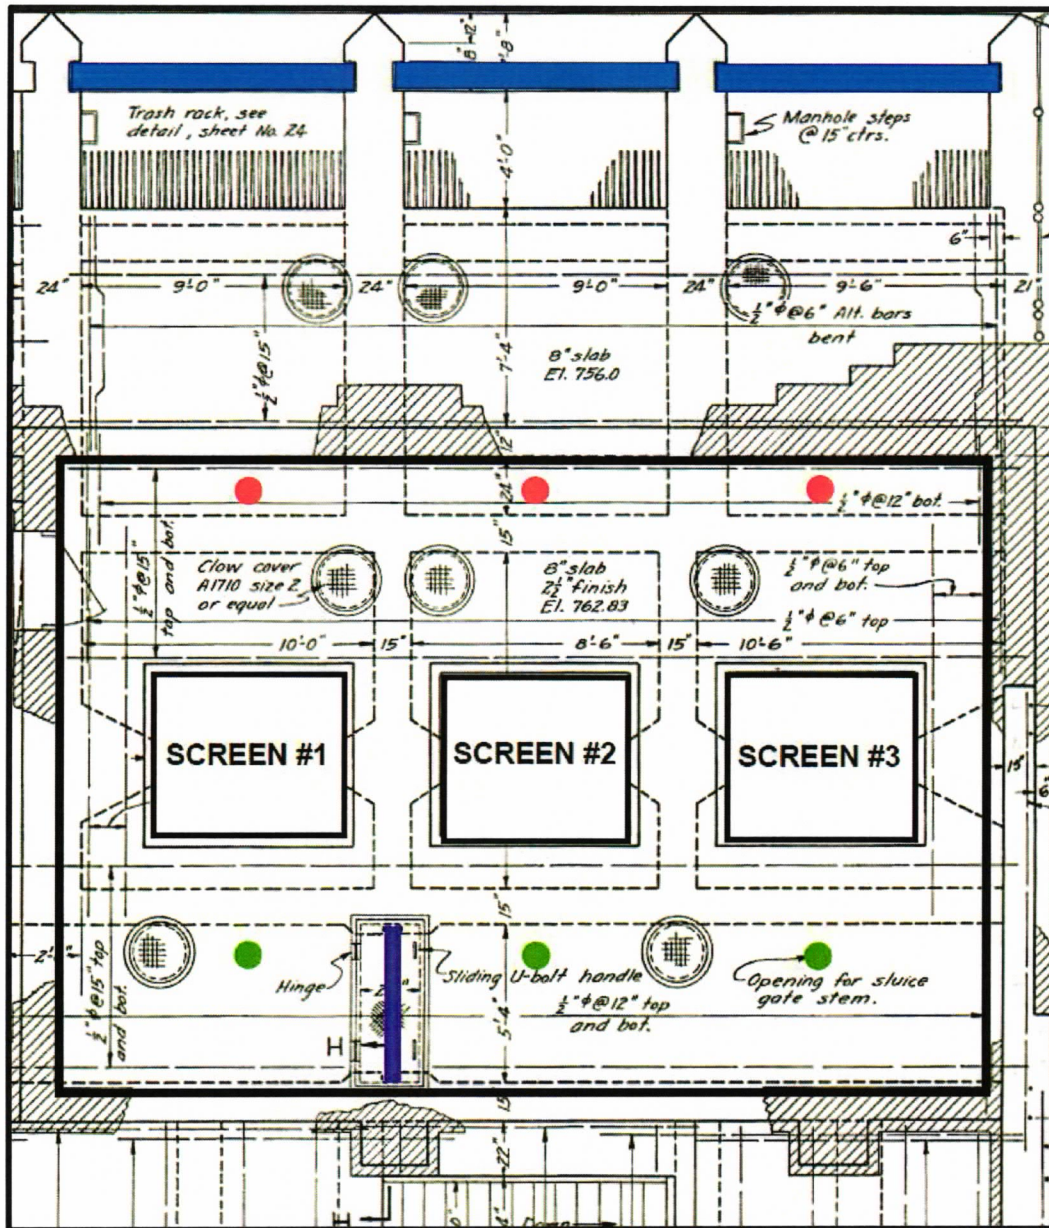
Trash rack, see detail, sheet No. 24

8"-12"

8"

Manhole steps @ 15" ctrs.

4'-0"

6"

24"

9'-0"

24"

9'-0"

24"

9'-6"

21"

$\frac{1}{2}$"$\phi$@6" Alt. bars bent

$\frac{1}{2}$"$\phi$@15"

7'-4"

8" slab El. 756.0

12"

24"

$\frac{1}{2}$"$\phi$@12" bot.

15"

$\frac{1}{2}$"$\phi$@15" top and bot.

Clow cover A1710 size 2 or equal

8" slab $2\frac{1}{2}$" finish El. 762.83

$\frac{1}{2}$"$\phi$@6" top and bot.

$\frac{1}{2}$"$\phi$ @6" top

10'-0"

15"

8'-6"

15"

10'-6"

SCREEN #1

SCREEN #2

SCREEN #3

15"

15"

2'-2"

$\frac{1}{2}$"$\phi$@15" top and bot.

Hinge

Sliding U-bolt handle

Opening for sluice gate stem.

$\frac{1}{2}$"$\phi$@12" top and bot.

5'-4"

H

18"

22"

Down